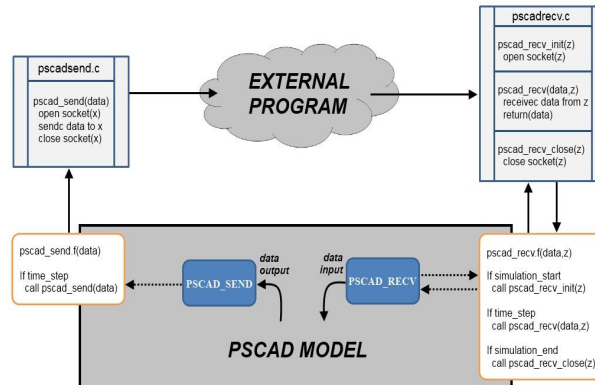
pscadsend.c

pscad_send(data)
open socket(x)
sendc data to x
close socket(x)

EXTERNAL PROGRAM

pscadrecv.c

pscad_recv_init(z)
open socket(z)

pscad_recv(data,z)
receivec data from z
return(data)

pscad_recv_close(z)
close socket(z)

pscad_send.f(data)

If time_step
call pscad_send(data)

data output

PSCAD_SEND

data input

PSCAD_RECV

pscad_recv.f(data,z)

If simulation_start
call pscad_recv_init(z)

If time_step
call pscad_recv(data,z)

If simulation_end
call pscad_recv_close(z)

PSCAD MODEL